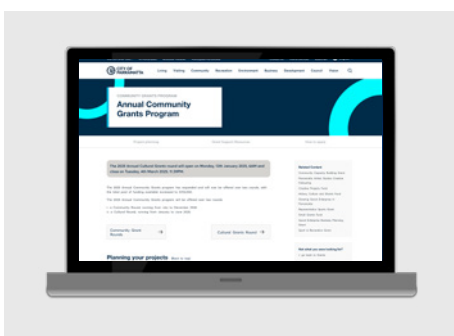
CITY OF PARRAMATTA

Living Parking Community Recreation Environment Business Development Council Vision

COMMUNITY GRANTS PROGRAM

Annual Community Grants Program

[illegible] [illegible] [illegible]

The 2020 Annual Cultural Grants round will open on Monday, 13th January 2020, 9AM and close on Tuesday, 4th March 2020, 5:00PM.

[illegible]

Community Grant Rounds

Cultural Grants Round

Planning your projects

Related Content

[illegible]